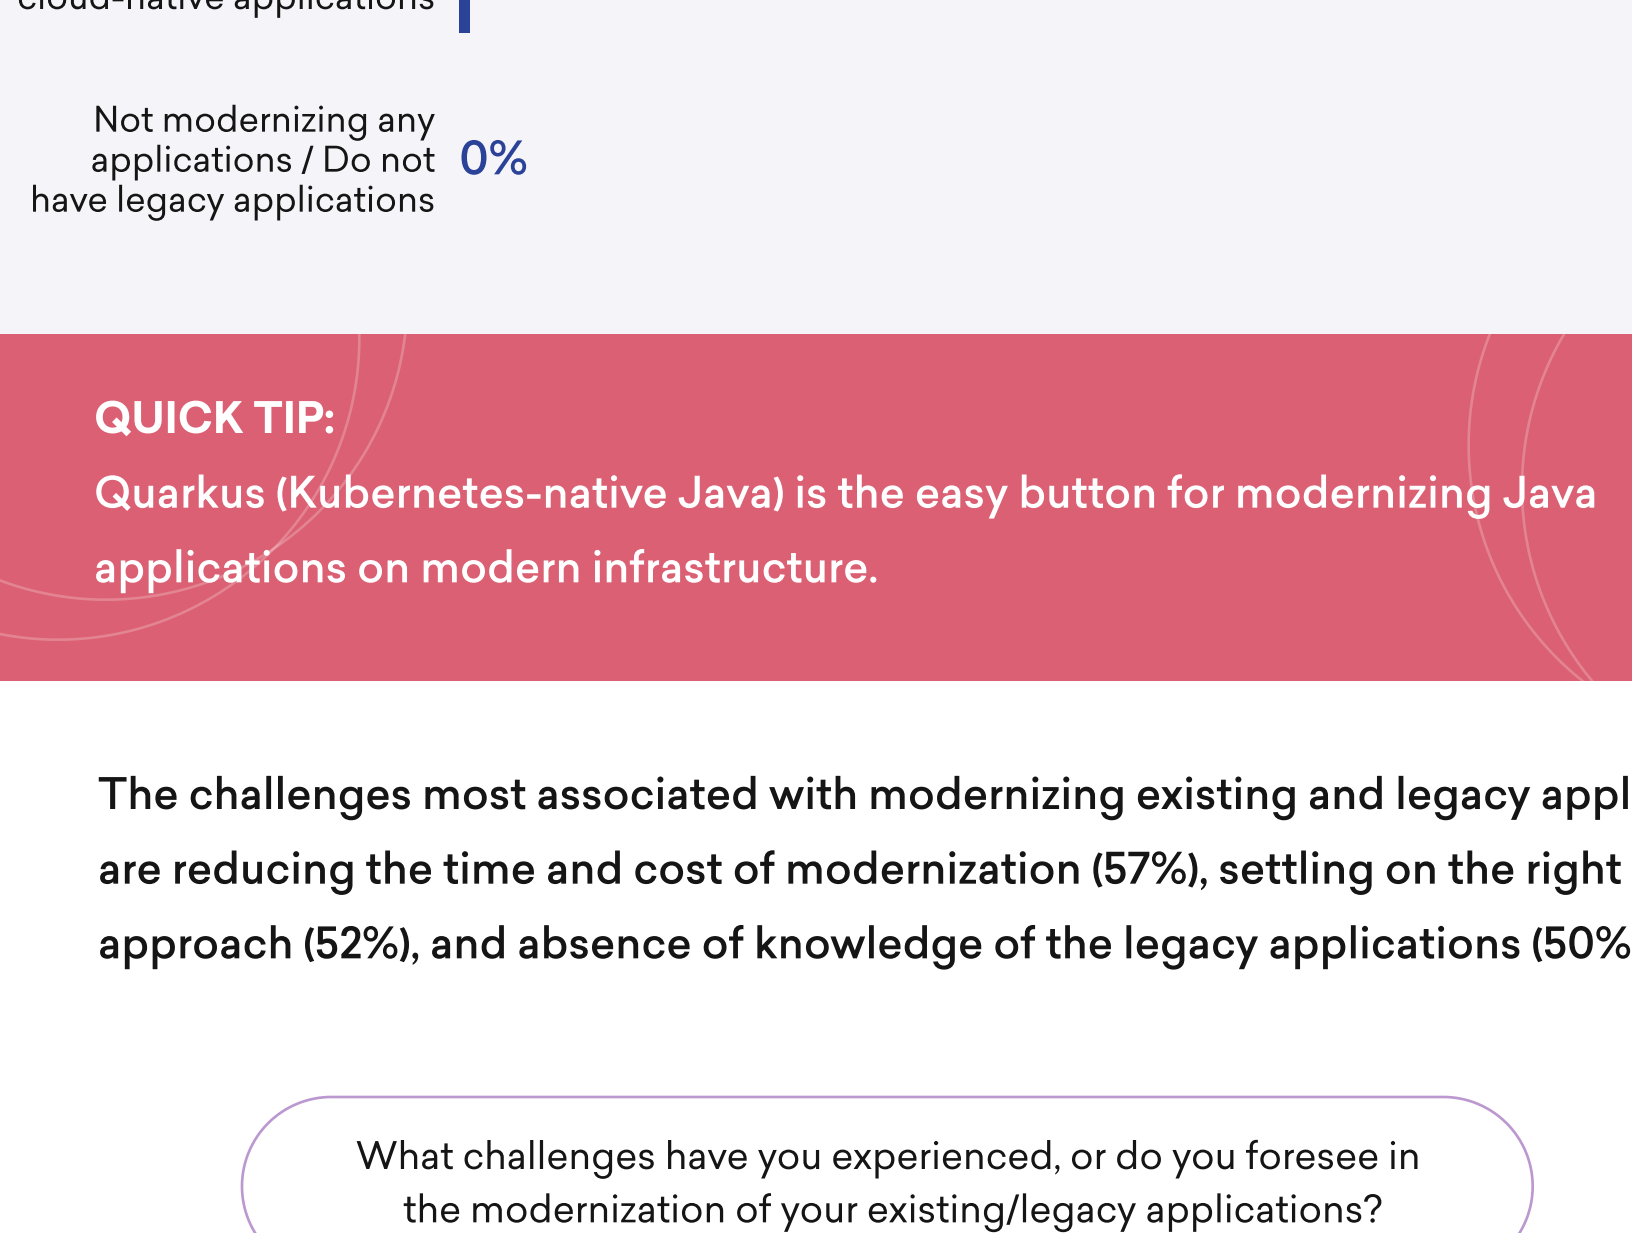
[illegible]

Not modernizing any applications / Do not have legacy applications 0%

QUICK TIP:
Quarkus (Kubernetes-native Java) is the easy button for modernizing Java applications on modern infrastructure.

The challenges most associated with modernizing existing and legacy appl are reducing the time and cost of modernization (57%), settling on the right approach (52%), and absence of knowledge of the legacy applications (50%

What challenges have you experienced, or do you foresee in the modernization of your existing/legacy applications?